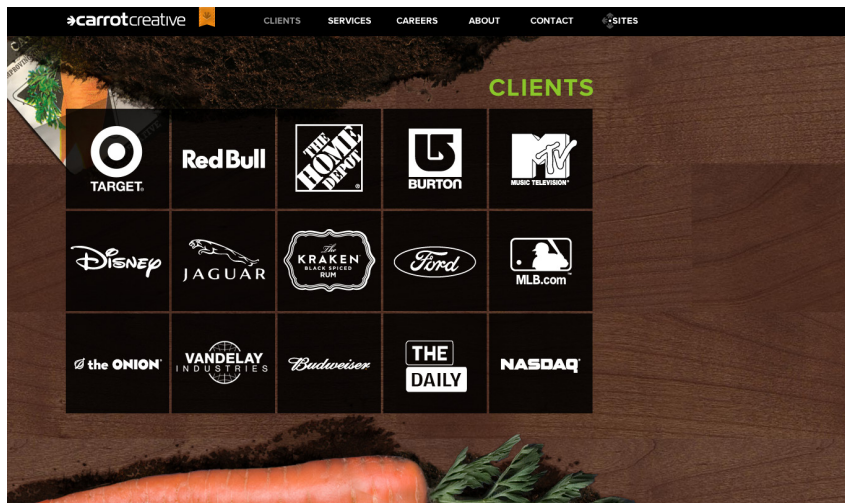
carrotcreative

CLIENTS SERVICES CAREERS ABOUT CONTACT SITES

CLIENTS

| | | | | |
|---|---|---|---|---|
| TARGET. | RedBull | THE HOME DEPOT | BURTON | MTV MUSIC TELEVISION |
| Disney | JAGUAR | The KRAKEN BLACK SPICED RUM | Ford | MLB.com |
| the ONION | VANDELAY INDUSTRIES | Budweiser | THE DAILY | NASDAQ |